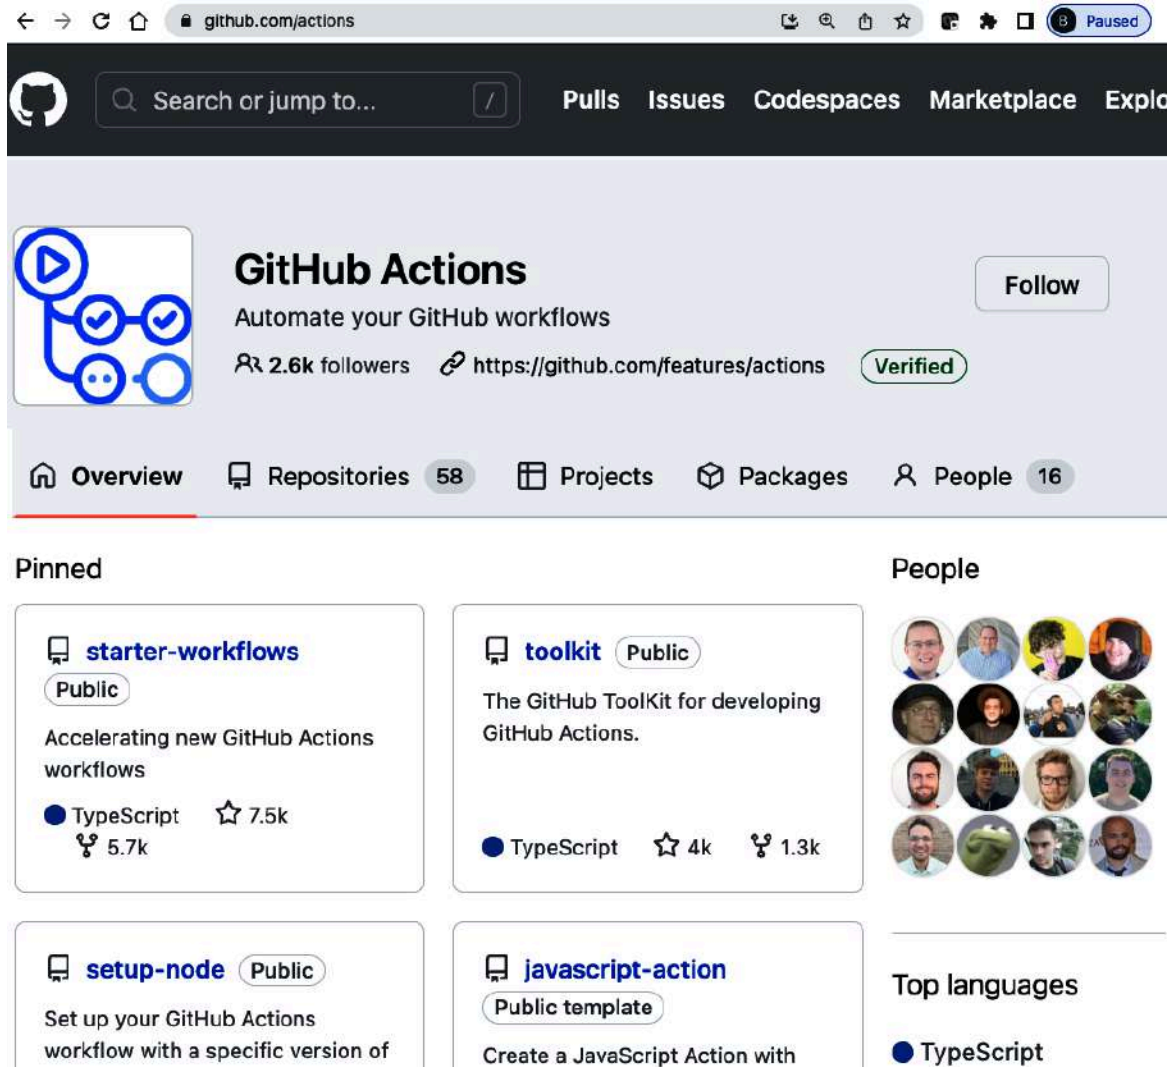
github.com/actions

B Paused

Search or jump to... /

Pulls Issues Codespaces Marketplace Explo

GitHub Actions

Automate your GitHub workflows

2.6k followers https://github.com/features/actions Verified

Follow

Overview Repositories 58 Projects Packages People 16

Pinned

starter-workflows Public

Accelerating new GitHub Actions workflows

TypeScript 7.5k 5.7k

toolkit Public

The GitHub ToolKit for developing GitHub Actions.

TypeScript 4k 1.3k

setup-node Public

Set up your GitHub Actions workflow with a specific version of

javascript-action

Public template

Create a JavaScript Action with

People

Top languages

TypeScript